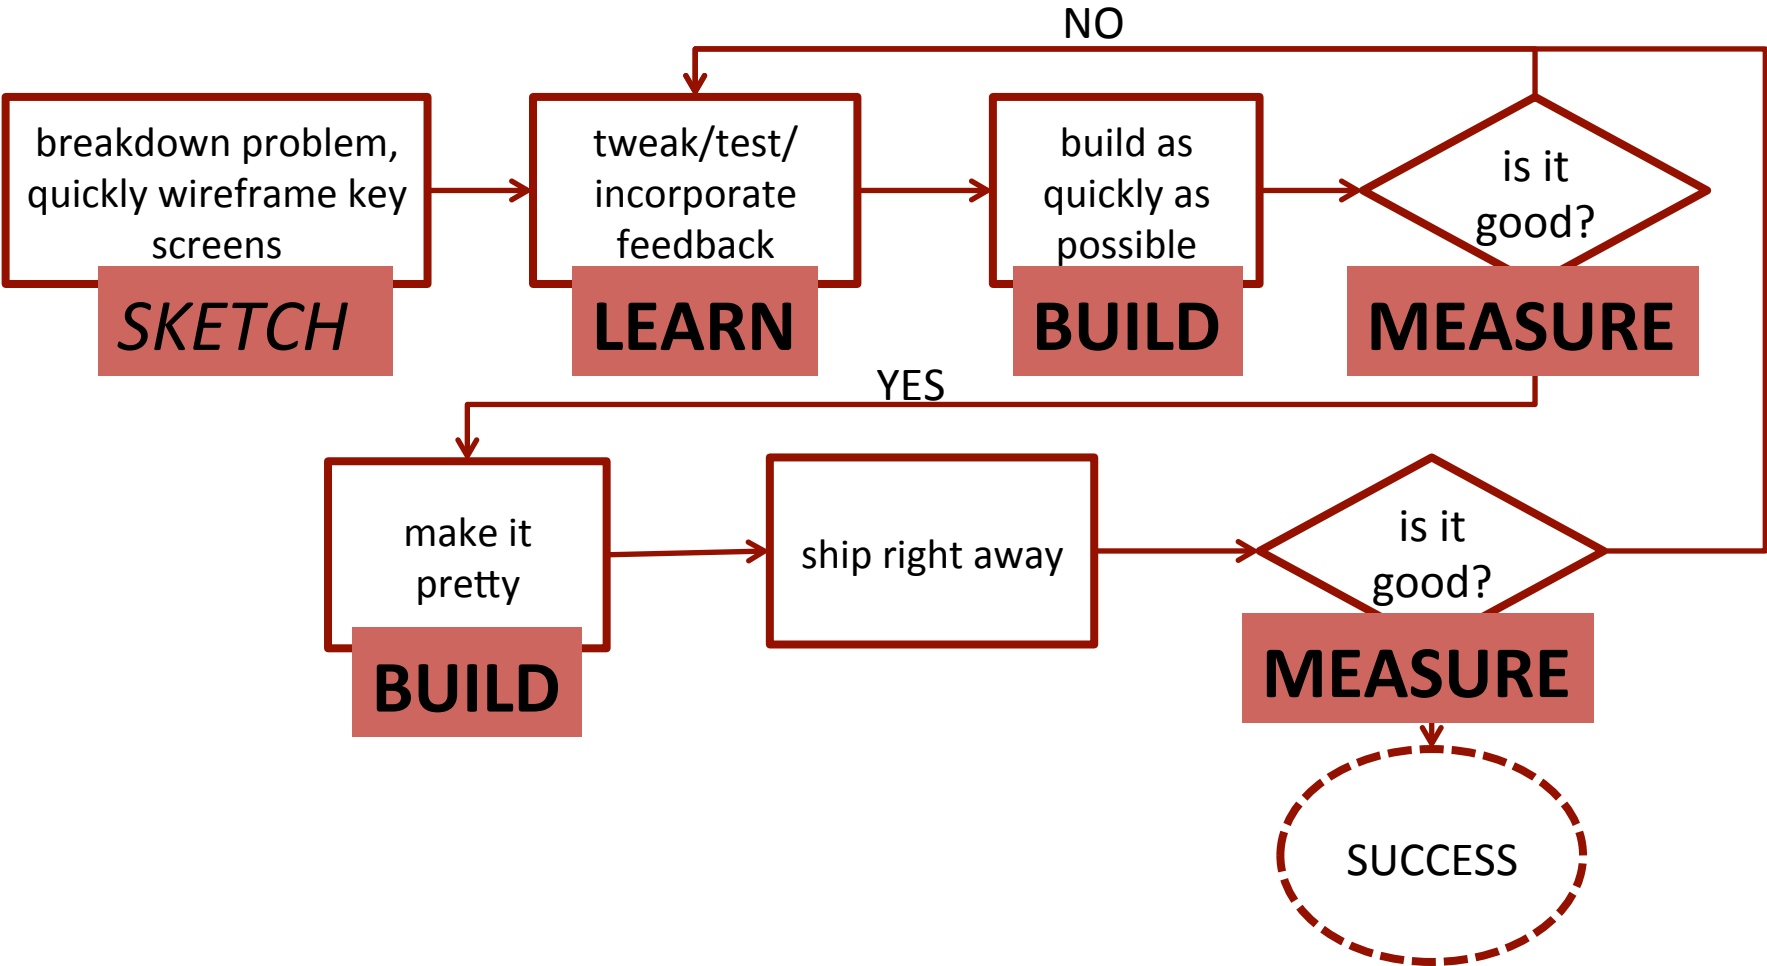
NO

breakdown problem, quickly wireframe key screens

SKETCH

tweak/test/ incorporate feedback

LEARN

build as quickly as possible

BUILD

is it good?

MEASURE

YES

make it pretty

BUILD

ship right away

is it good?

MEASURE

SUCCESS